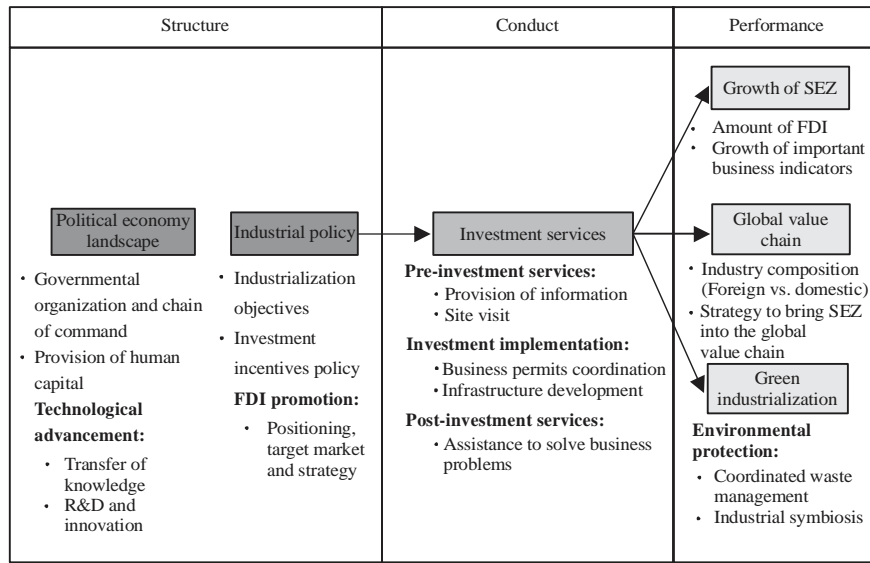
| Structure | Conduct | Performance |
|---|---|---|

Political economy landscape

• Governmental organization and chain of command
• Provision of human capital

**Technological advancement:**
• Transfer of knowledge
• R&D and innovation

Industrial policy

• Industrialization objectives
• Investment incentives policy

**FDI promotion:**
• Positioning, target market and strategy

Investment services

**Pre-investment services:**
• Provision of information
• Site visit

**Investment implementation:**
• Business permits coordination
• Infrastructure development

**Post-investment services:**
• Assistance to solve business problems

Growth of SEZ

• Amount of FDI
• Growth of important business indicators

Global value chain

• Industry composition (Foreign vs. domestic)
• Strategy to bring SEZ into the global value chain

Green industrialization

**Environmental protection:**
• Coordinated waste management
• Industrial symbiosis